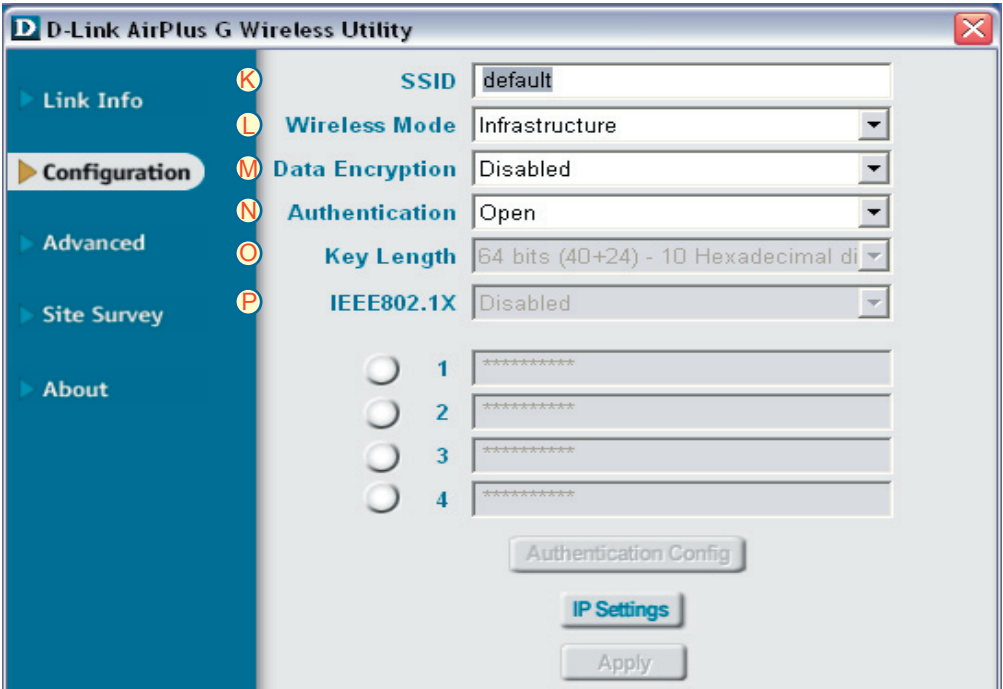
D D-Link AirPlus G Wireless Utility

Link Info

Configuration

Advanced

Site Survey

About

K SSID default

L Wireless Mode Infrastructure

M Data Encryption Disabled

N Authentication Open

O Key Length 64 bits (40+24) - 10 Hexadecimal di

P IEEE802.1X Disabled

1 **********

2 **********

3 **********

4 **********

Authentication Config

IP Settings

Apply